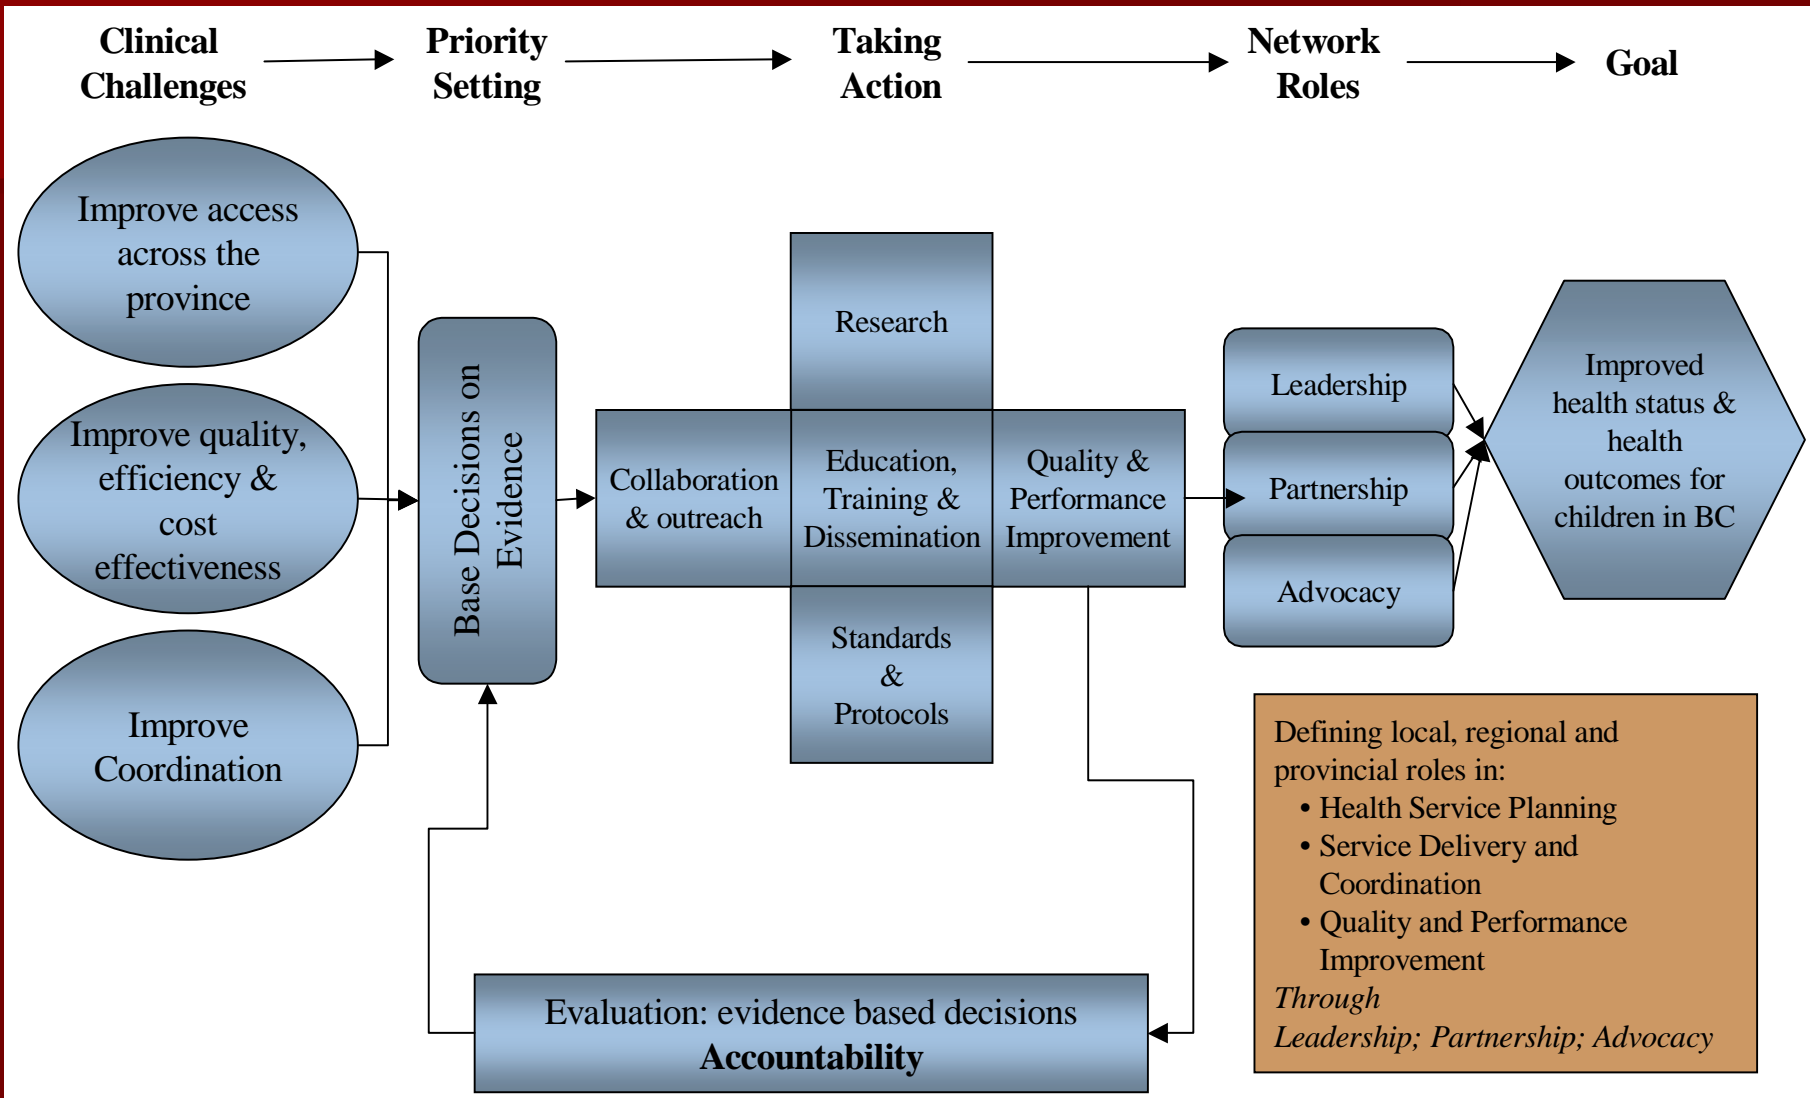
Clinical Challenges

Priority Setting

Taking Action

Network Roles

Goal

Improve access across the province

Improve quality, efficiency & cost effectiveness

Improve Coordination

Base Decisions on Evidence

Research

Collaboration & outreach

Education, Training & Dissemination

Quality & Performance Improvement

Standards & Protocols

Leadership

Partnership

Advocacy

Improved health status & health outcomes for children in BC

Defining local, regional and provincial roles in:
• Health Service Planning
• Service Delivery and Coordination
• Quality and Performance Improvement
*Through*
*Leadership; Partnership; Advocacy*

Evaluation: evidence based decisions
**Accountability**